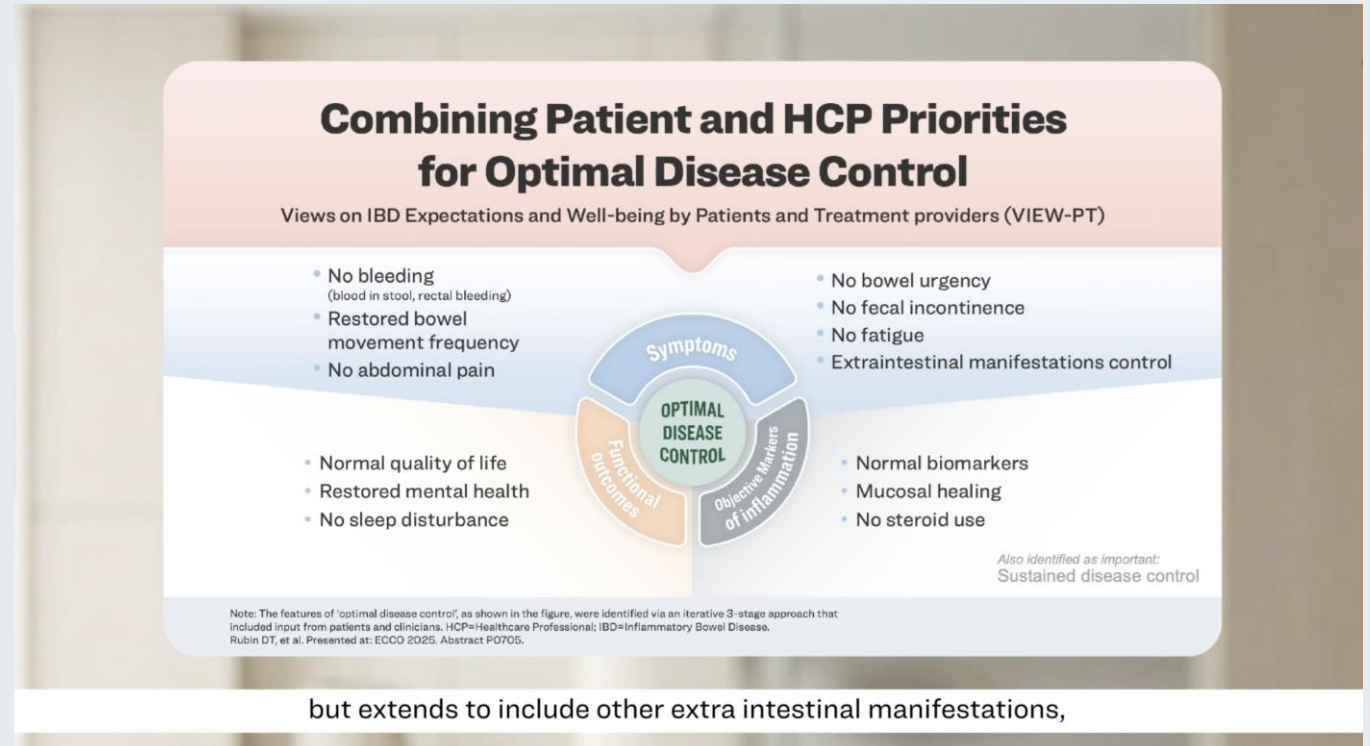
Combining Patient and HCP Priorities for Optimal Disease Control

Views on IBD Expectations and Well-being by Patients and Treatment providers (VIEW-PT)

• No bleeding (blood in stool, rectal bleeding)
• Restored bowel movement frequency
• No abdominal pain

• No bowel urgency
• No fecal incontinence
• No fatigue
• Extraintestinal manifestations control

Symptoms

OPTIMAL DISEASE CONTROL

Functional outcomes

Objective Markers of inflammation

• Normal quality of life
• Restored mental health
• No sleep disturbance

• Normal biomarkers
• Mucosal healing
• No steroid use

Also identified as important:
Sustained disease control

Note: The features of 'optimal disease control', as shown in the figure, were identified via an iterative 3-stage approach that included input from patients and clinicians. HCP=Healthcare Professional; IBD=Inflammatory Bowel Disease.
Rubin DT, et al. Presented at: ECCO 2025. Abstract P0705.

but extends to include other extra intestinal manifestations,